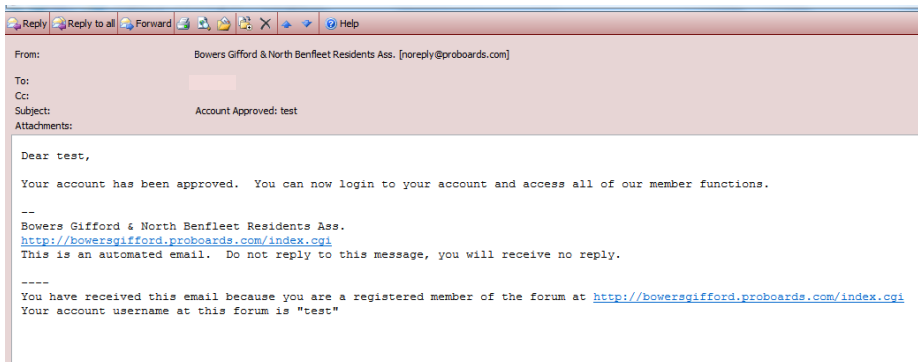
Reply Reply to all Forward Help

From: Bowers Gifford & North Benfleet Residents Ass. [noreply@proboards.com]

To:
Cc:
Subject: Account Approved: test
Attachments:

Dear test,

Your account has been approved. You can now login to your account and access all of our member functions.

--
Bowers Gifford & North Benfleet Residents Ass.
http://bowersgifford.proboards.com/index.cgi
This is an automated email. Do not reply to this message, you will receive no reply.

----
You have received this email because you are a registered member of the forum at http://bowersgifford.proboards.com/index.cgi
Your account username at this forum is "test"